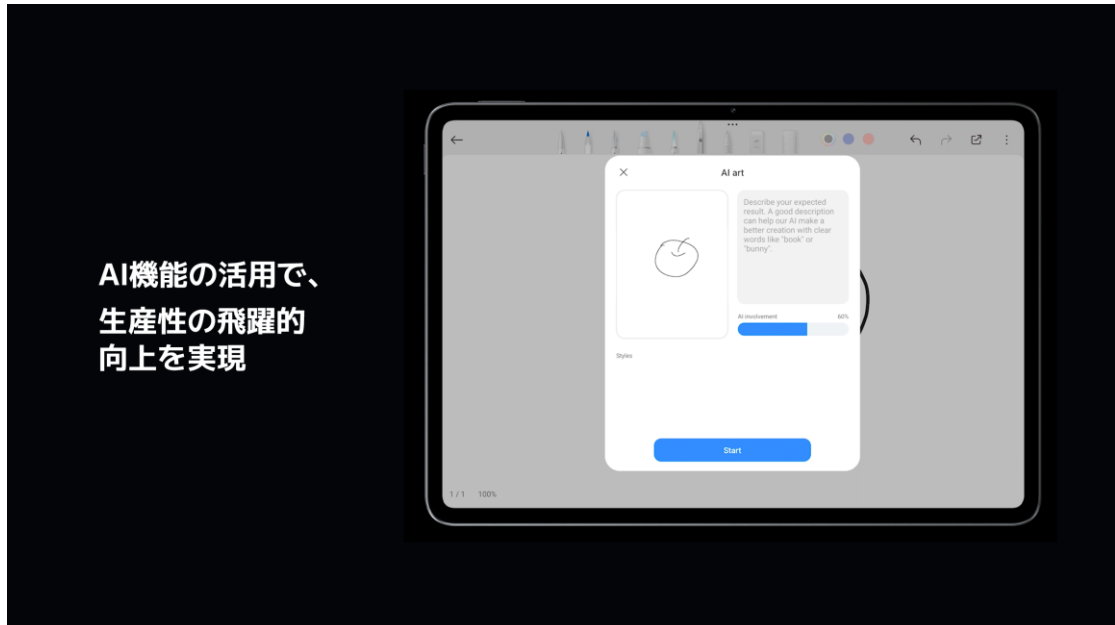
AI機能の活用で、
生産性の飛躍的
向上を実現

AI art

Describe your expected result. A good description can help our AI make a better creation with clear words like "book" or "bunny".

AI involvement 60%

Styles

Start

1 / 1 100%